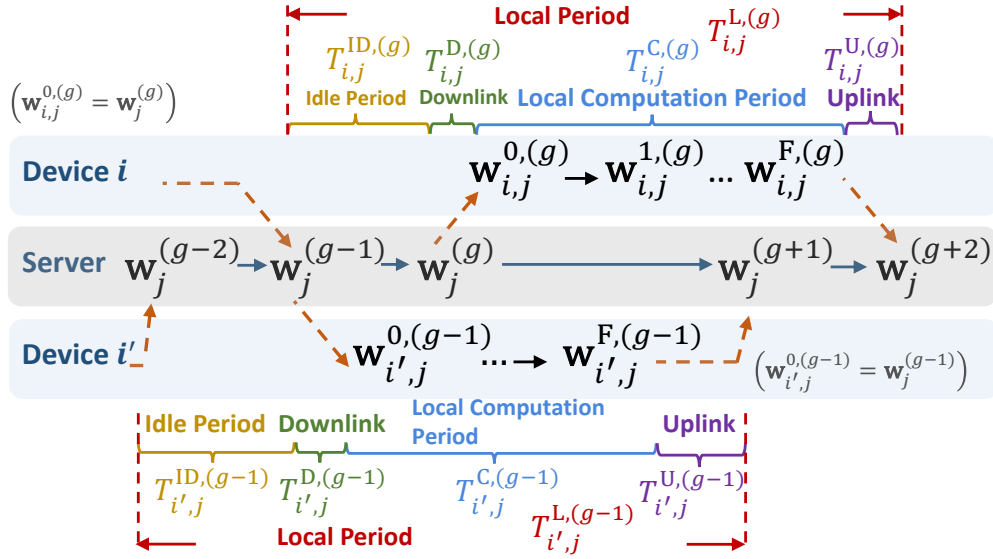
Local Period

$T_{i,j}^{\mathrm{L},(g)}$

$T_{i,j}^{\mathrm{ID},(g)}$ $T_{i,j}^{\mathrm{D},(g)}$ $T_{i,j}^{\mathrm{C},(g)}$ $T_{i,j}^{\mathrm{U},(g)}$

$\left(\mathbf{w}_{i,j}^{0,(g)} = \mathbf{w}_{j}^{(g)}\right)$

Idle Period Downlink Local Computation Period Uplink

Device $i$ $\mathbf{w}_{i,j}^{0,(g)} \rightarrow \mathbf{w}_{i,j}^{1,(g)} \dots \mathbf{w}_{i,j}^{\mathrm{F},(g)}$

Server $\mathbf{w}_{j}^{(g-2)} \rightarrow \mathbf{w}_{j}^{(g-1)} \rightarrow \mathbf{w}_{j}^{(g)} \rightarrow \mathbf{w}_{j}^{(g+1)} \rightarrow \mathbf{w}_{j}^{(g+2)}$

Device $i'$ $\mathbf{w}_{i',j}^{0,(g-1)} \dots \rightarrow \mathbf{w}_{i',j}^{\mathrm{F},(g-1)}$

$\left(\mathbf{w}_{i',j}^{0,(g-1)} = \mathbf{w}_{j}^{(g-1)}\right)$

Idle Period Downlink Local Computation Period Uplink

$T_{i',j}^{\mathrm{ID},(g-1)}$ $T_{i',j}^{\mathrm{D},(g-1)}$ $T_{i',j}^{\mathrm{C},(g-1)}$ $T_{i',j}^{\mathrm{U},(g-1)}$

$T_{i',j}^{\mathrm{L},(g-1)}$

Local Period